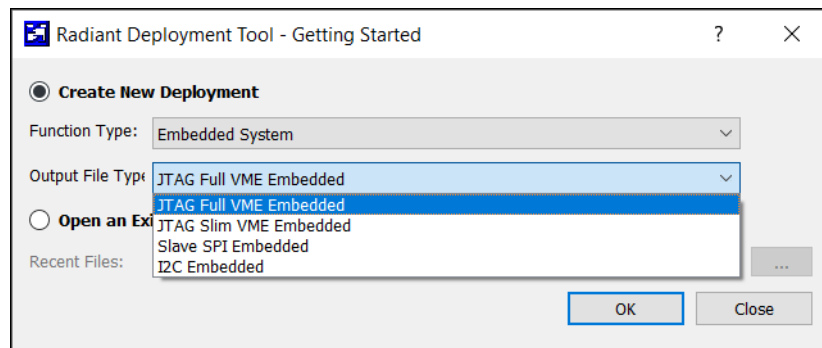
Radiant Deployment Tool - Getting Started
?
X

Create New Deployment

Function Type: Embedded System

Output File Type JTAG Full VME Embedded

JTAG Full VME Embedded
JTAG Slim VME Embedded
Slave SPI Embedded
I2C Embedded

Open an Exi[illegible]

Recent Files:

...

OK
Close